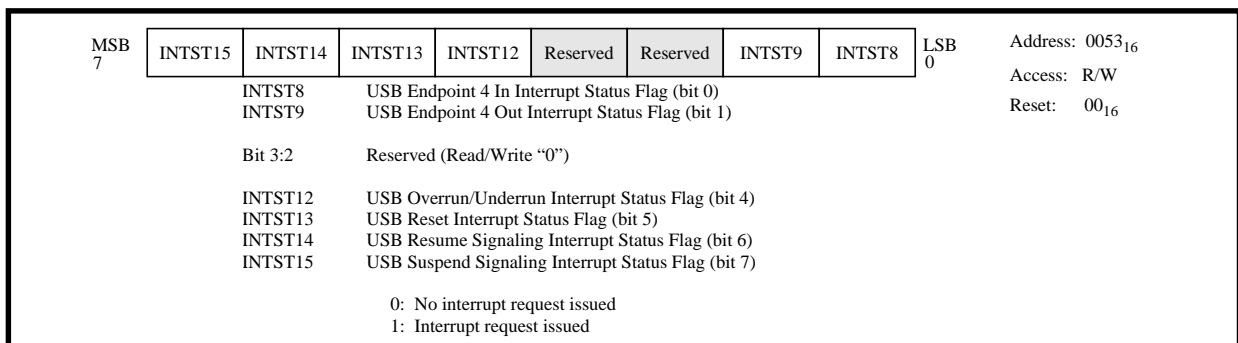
MSB 7

| INTST15 | INTST14 | INTST13 | INTST12 | Reserved | Reserved | INTST9 | INTST8 |
|---|---|---|---|---|---|---|---|

LSB 0

Address: $0053_{16}$
Access: R/W
Reset: $00_{16}$

INTST8 USB Endpoint 4 In Interrupt Status Flag (bit 0)
INTST9 USB Endpoint 4 Out Interrupt Status Flag (bit 1)

Bit 3:2 Reserved (Read/Write "0")

INTST12 USB Overrun/Underrun Interrupt Status Flag (bit 4)
INTST13 USB Reset Interrupt Status Flag (bit 5)
INTST14 USB Resume Signaling Interrupt Status Flag (bit 6)
INTST15 USB Suspend Signaling Interrupt Status Flag (bit 7)

0: No interrupt request issued
1: Interrupt request issued